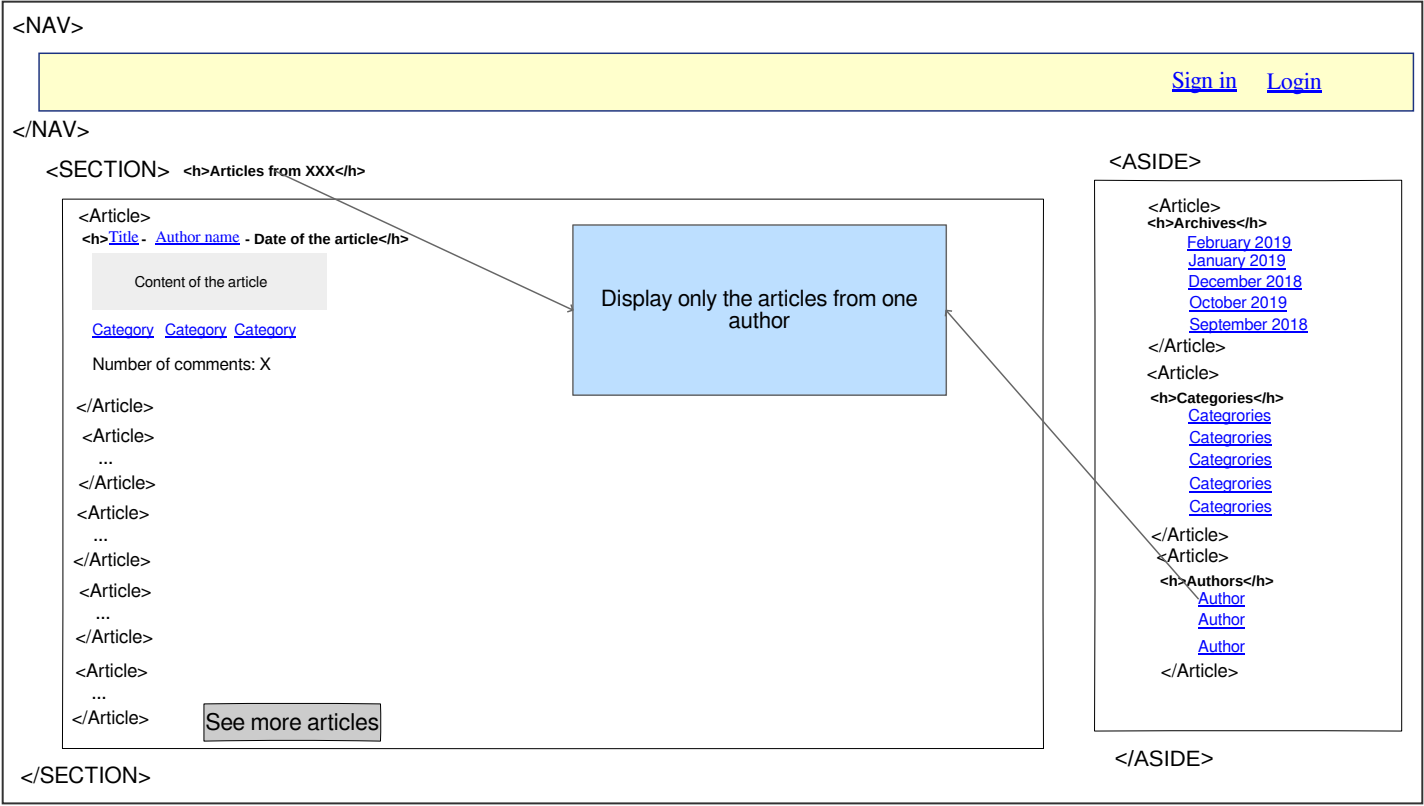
<NAV>

Sign in Login

</NAV>

<SECTION> <h>Articles from XXX</h>

<Article>
<h>Title - Author name - Date of the article</h>

Content of the article

Category Category Category

Number of comments: X

</Article>
<Article>
...
</Article>
<Article>
...
</Article>
<Article>
...
</Article>
<Article>
...
</Article>

See more articles

</SECTION>

Display only the articles from one author

<ASIDE>

<Article>
<h>Archives</h>
February 2019
January 2019
December 2018
October 2019
September 2018
</Article>
<Article>
<h>Categories</h>
Categrories
Categrories
Categrories
Categrories
Categrories
</Article>
<Article>
<h>Authors</h>
Author
Author
Author
</Article>

</ASIDE>